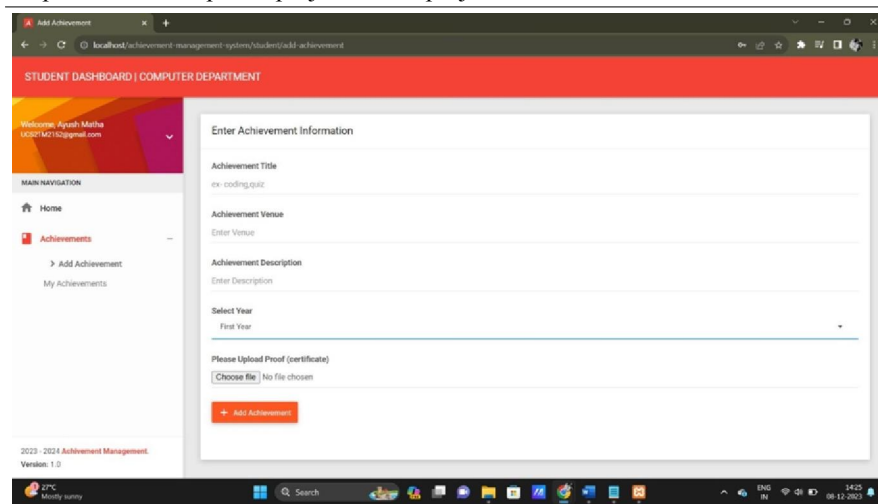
Add Achievement

localhost/achievement-management-system/student/add-achievement

STUDENT DASHBOARD | COMPUTER DEPARTMENT

Welcome, Ayush Matha
UCE21M2152@gmail.com

MAIN NAVIGATION

Home

Achievements

> Add Achievement

My Achievements

2023 - 2024 Achivement Management.
Version: 1.0

Enter Achievement Information

Achievement Title

ex- coding,quiz

Achievement Venue

Enter Venue

Achievement Description

Enter Description

Select Year

First Year

Please Upload Proof (certificate)

Choose file No file chosen

+ Add Achievement

27°C
Mostly sunny

Search

ENG
IN

14:25
08-12-2023